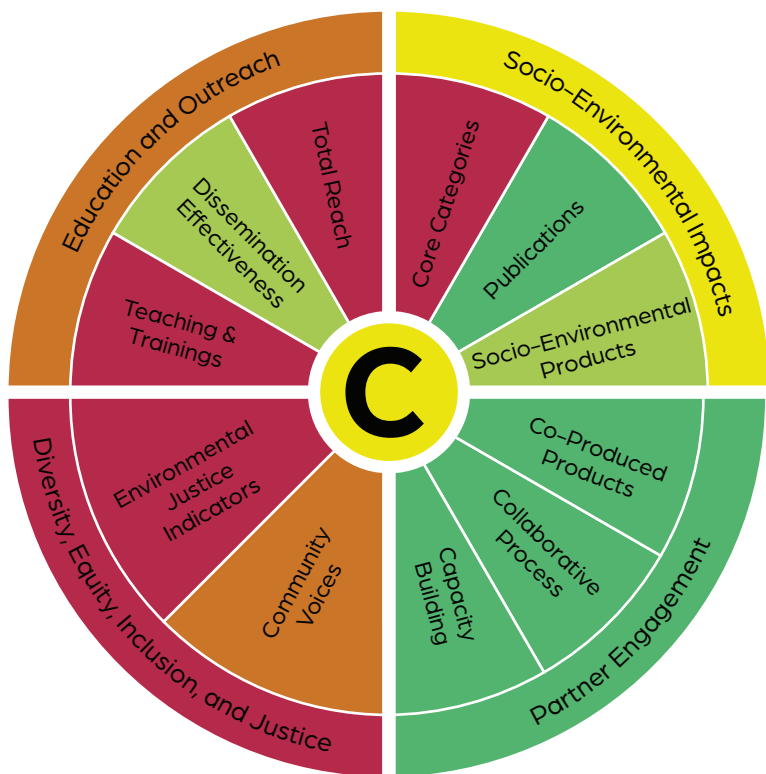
Education and Outreach

Total Reach

Dissemination Effectiveness

Teaching & Trainings

Socio-Environmental Impacts

Core Categories

Publications

Socio-Environmental Products

C

Diversity, Equity, Inclusion, and Justice

Environmental Justice Indicators

Community Voices

Partner Engagement

Co-Produced Products

Collaborative Process

Capacity Building